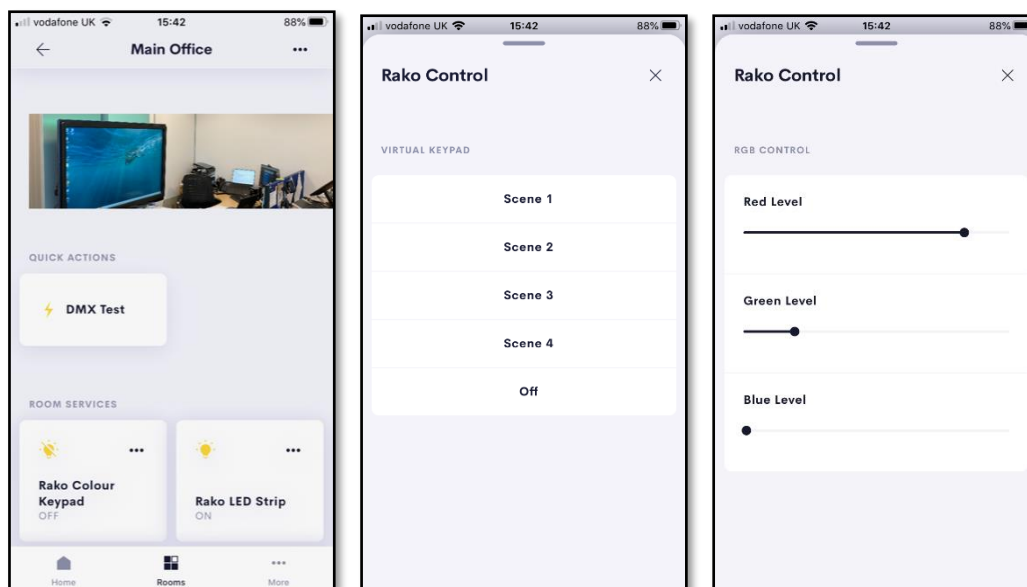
vodafone UK 15:42 88%

Main Office ...

QUICK ACTIONS

DMX Test

ROOM SERVICES

... ...

Rako Colour Keypad
OFF

Rako LED Strip
ON

Home Rooms More

vodafone UK 15:42 88%

Rako Control ×

VIRTUAL KEYPAD

Scene 1

Scene 2

Scene 3

Scene 4

Off

vodafone UK 15:42 88%

Rako Control ×

RGB CONTROL

Red Level

Green Level

Blue Level